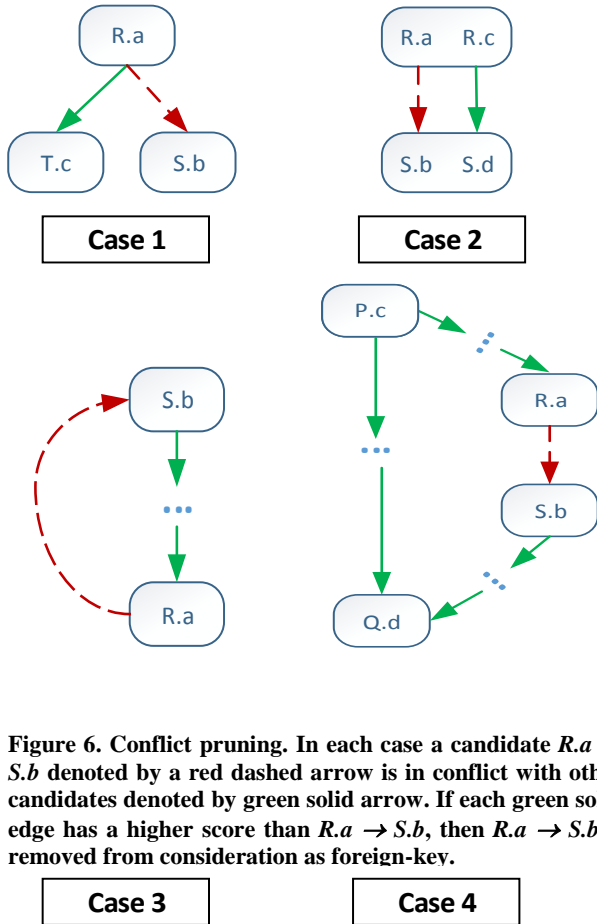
R.a

T.c

S.b

R.a R.c

S.b S.d

Case 1

Case 2

P.c

...

R.a

S.b

...

R.a

S.b

...

...

Q.d

Figure 6. Conflict pruning. In each case a candidate *R.a* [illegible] *S.b* denoted by a red dashed arrow is in conflict with oth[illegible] candidates denoted by green solid arrow. If each green so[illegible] edge has a higher score than $R.a \rightarrow S.b$, then $R.a \rightarrow S.b$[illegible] removed from consideration as foreign-key.

Case 3

Case 4